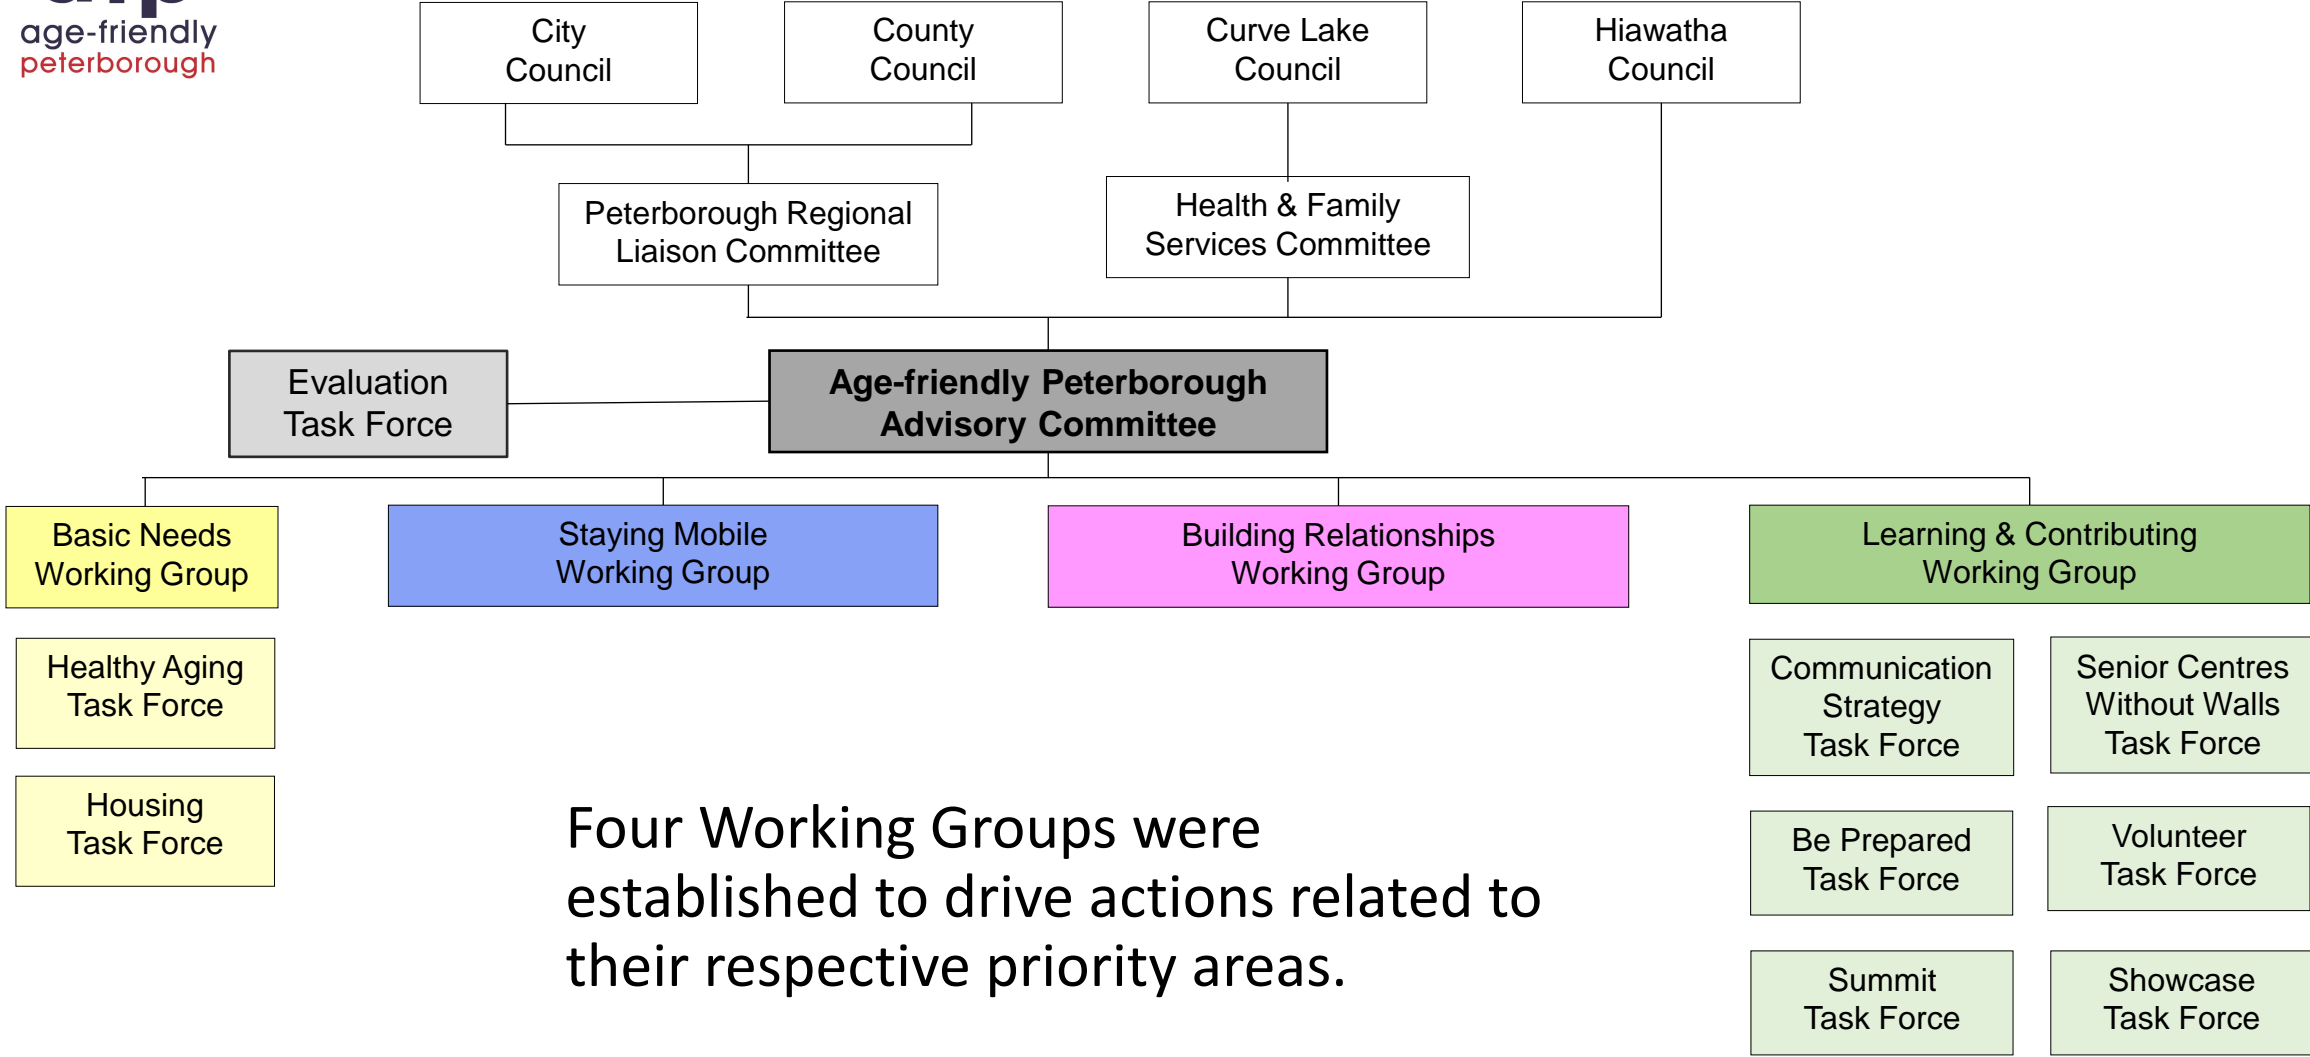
age-friendly
peterborough

City Council

County Council

Curve Lake Council

Hiawatha Council

Peterborough Regional Liaison Committee

Health & Family Services Committee

Evaluation Task Force

**Age-friendly Peterborough Advisory Committee**

Basic Needs Working Group

Staying Mobile Working Group

Building Relationships Working Group

Learning & Contributing Working Group

Healthy Aging Task Force

Housing Task Force

Communication Strategy Task Force

Senior Centres Without Walls Task Force

Be Prepared Task Force

Volunteer Task Force

Summit Task Force

Showcase Task Force

Four Working Groups were established to drive actions related to their respective priority areas.